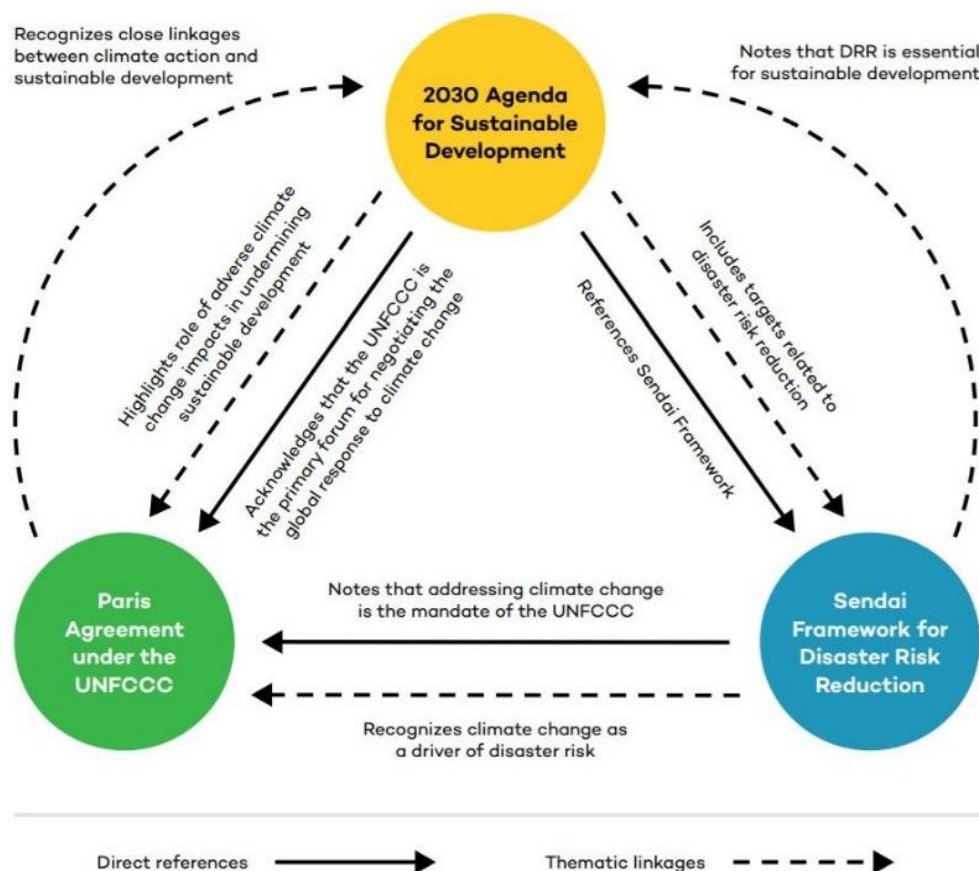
Recognizes close linkages between climate action and sustainable development

Notes that DRR is essential for sustainable development

2030 Agenda for Sustainable Development

Highlights role of adverse climate change impacts in undermining sustainable development

Acknowledges that the UNFCCC is the primary forum for negotiating the global response to climate change

References Sendai Framework

Includes targets related to disaster risk reduction

Paris Agreement under the UNFCCC

Notes that addressing climate change is the mandate of the UNFCCC

Sendai Framework for Disaster Risk Reduction

Recognizes climate change as a driver of disaster risk

Direct references

Thematic linkages